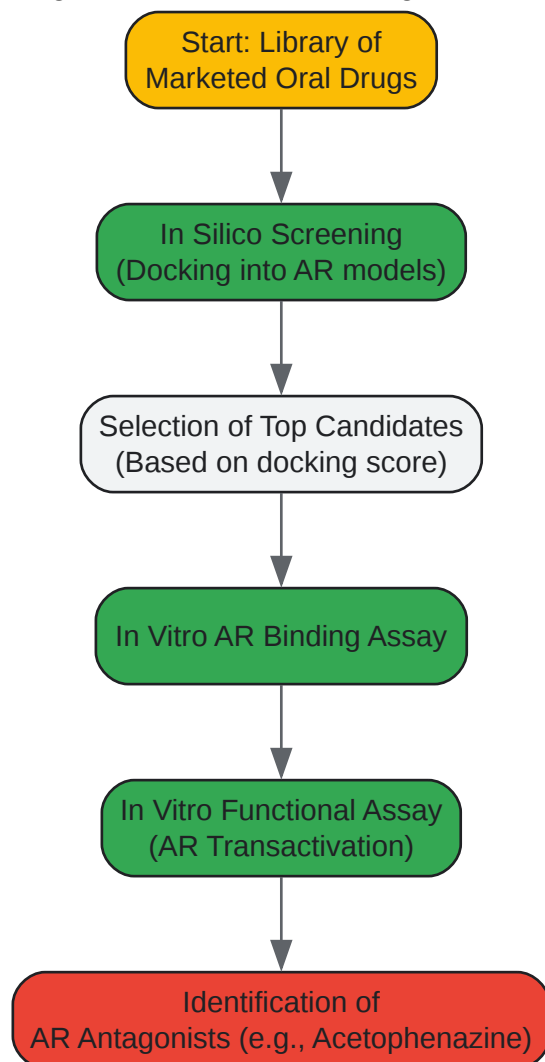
Start: Library of Marketed Oral Drugs

In Silico Screening (Docking into AR models)

Selection of Top Candidates (Based on docking score)

In Vitro AR Binding Assay

In Vitro Functional Assay (AR Transactivation)

Identification of AR Antagonists (e.g., Acetophenazine)